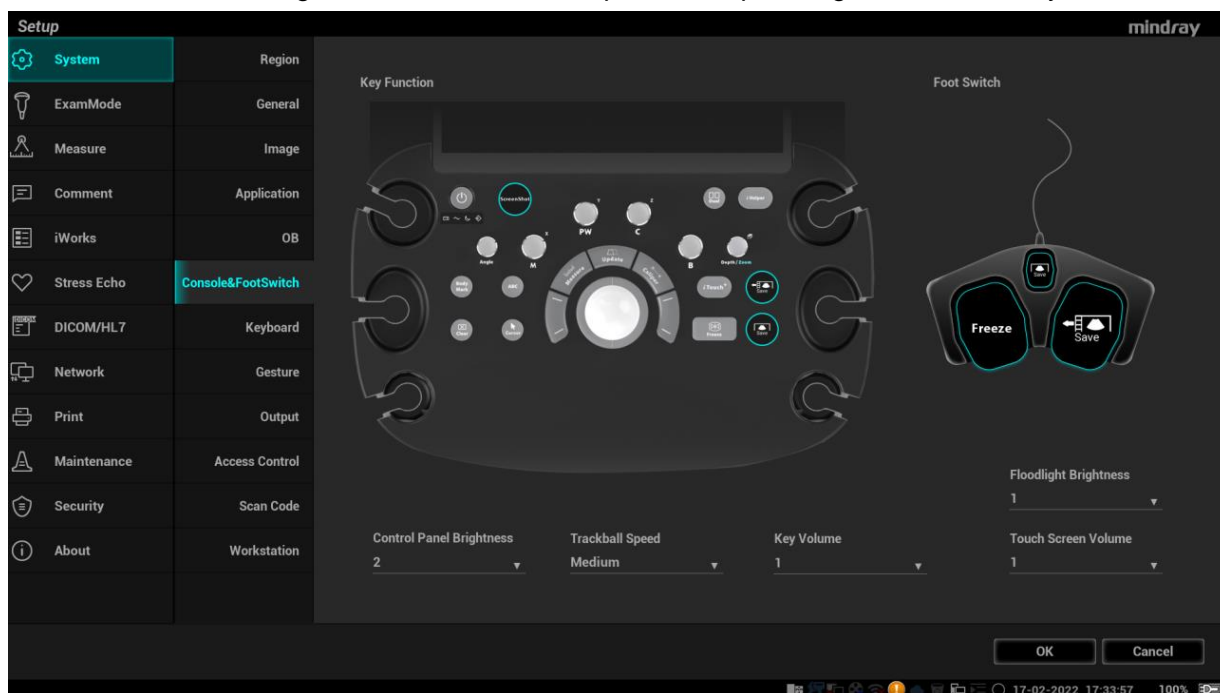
Setup
mindray

System
ExamMode
Measure
Comment
iWorks
Stress Echo
DICOM/HL7
Network
Print
Maintenance
Security
About

Region
General
Image
Application
OB
Console&FootSwitch
Keyboard
Gesture
Output
Access Control
Scan Code
Workstation

Key Function

Foot Switch

ScreenShot
PW
C
Angle
M
B
Depth / Zoom
Update
iTouch
Save
Freeze
Save

Freeze
Save
Save

Floodlight Brightness
1

Control Panel Brightness
2

Trackball Speed
Medium

Key Volume
1

Touch Screen Volume
1

OK
Cancel

17-02-2022 17:33:57 100%